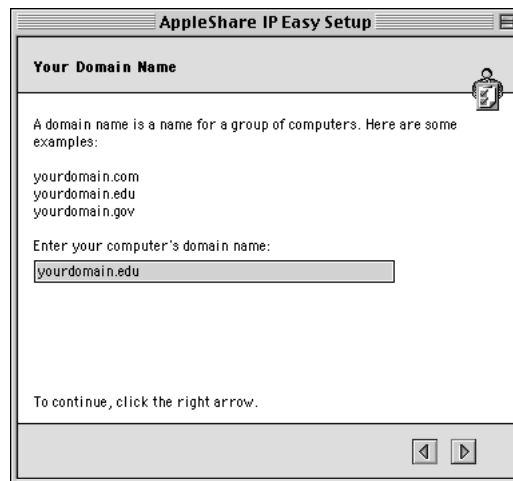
AppleShare IP Easy Setup

Your Domain Name

A domain name is a name for a group of computers. Here are some examples:

yourdomain.com
yourdomain.edu
yourdomain.gov

Enter your computer's domain name:

yourdomain.edu

To continue, click the right arrow.